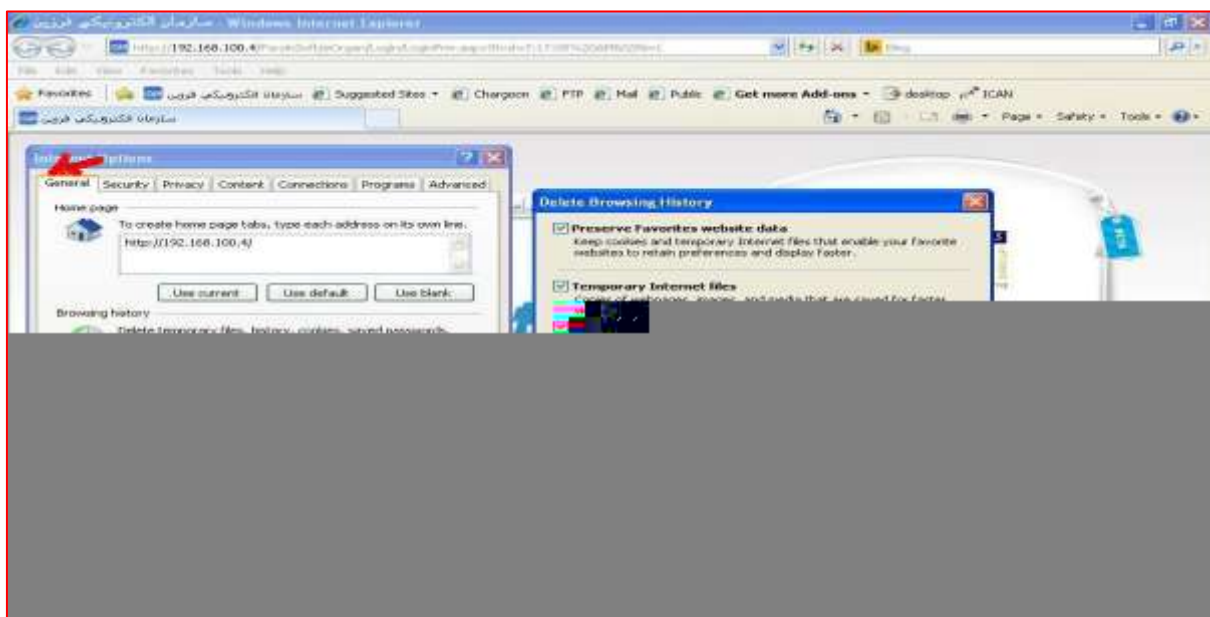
سازمان الکترونیکی قزوین - Windows Internet Explorer

http://192.168.100.4/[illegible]

File Edit View Favorites Tools Help

Favorites | سازمان الکترونیکی قزوین | Suggested Sites ▾ | Chargoon | FTP | Mail | Public | Get more Add-ons ▾ | desktop | ICAN

سازمان الکترونیکی قزوین

Page ▾ Safety ▾ Tools ▾

Internet Options

General | Security | Privacy | Content | Connections | Programs | Advanced

Home page

To create home page tabs, type each address on its own line.

http://192.168.100.4/

Use current | Use default | Use blank

Browsing history

Delete temporary files, history, cookies, saved passwords,

Delete Browsing History

Preserve Favorites website data

Keep cookies and temporary Internet files that enable your favorite websites to retain preferences and display faster.

Temporary Internet files

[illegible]